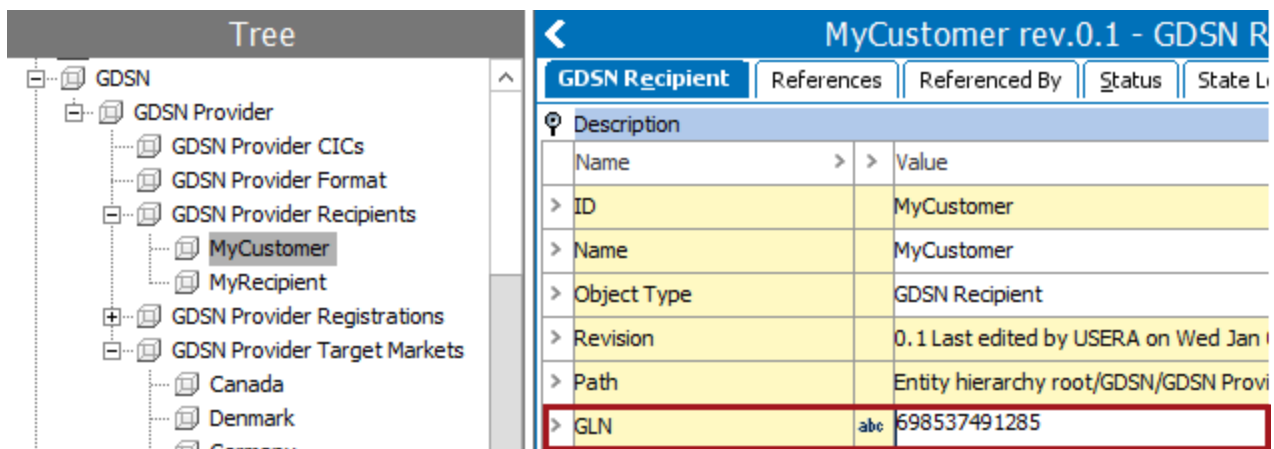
Tree

GDSN
GDSN Provider
GDSN Provider CICs
GDSN Provider Format
GDSN Provider Recipients
MyCustomer
MyRecipient
GDSN Provider Registrations
GDSN Provider Target Markets
Canada
Denmark
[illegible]

MyCustomer rev.0.1 - GDSN R

GDSN Recipient | References | Referenced By | Status | State L

Description

| Name | | Value |
|---|---|---|
| ID | | MyCustomer |
| Name | | MyCustomer |
| Object Type | | GDSN Recipient |
| Revision | | 0.1 Last edited by USERA on Wed Jan |
| Path | | Entity hierarchy root/GDSN/GDSN Provi |
| GLN | abc | 698537491285 |